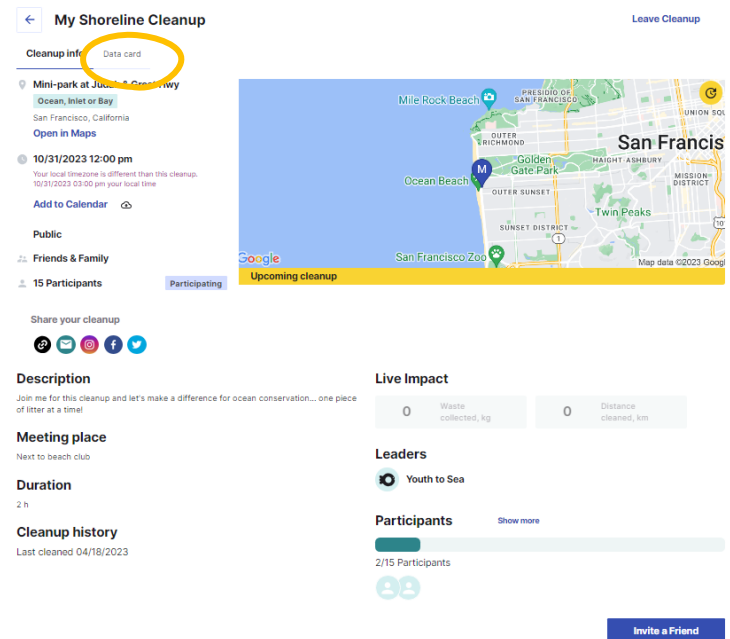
My Shoreline Cleanup

Leave Cleanup

Cleanup info

Data card

Mini-park at Judah & Great Hwy

Ocean, Inlet or Bay

San Francisco, California

Open in Maps

10/31/2023 12:00 pm

Your local timezone is different than this cleanup. 10/31/2023 03:00 pm your local time

Add to Calendar

Public

Friends & Family

15 Participants

Participating

Mile Rock Beach

PRESIDIO OF SAN FRANCISCO

OUTER RICHMOND

San Francis

UNION SQ

HAIGHT-ASHBURY

Golden Gate Park

Ocean Beach

M

OUTER SUNSET

MISSION DISTRICT

Twin Peaks

SUNSET DISTRICT

1

San Francisco Zoo

Google

Map data ©2023 Googl

Upcoming cleanup

Share your cleanup

Description

Join me for this cleanup and let's make a difference for ocean conservation... one piece of litter at a time!

Meeting place

Next to beach club

Duration

2 h

Cleanup history

Last cleaned 04/18/2023

Live Impact

0 Waste collected, kg

0 Distance cleaned, km

Leaders

Youth to Sea

Participants

Show more

2/15 Participants

Invite a Friend